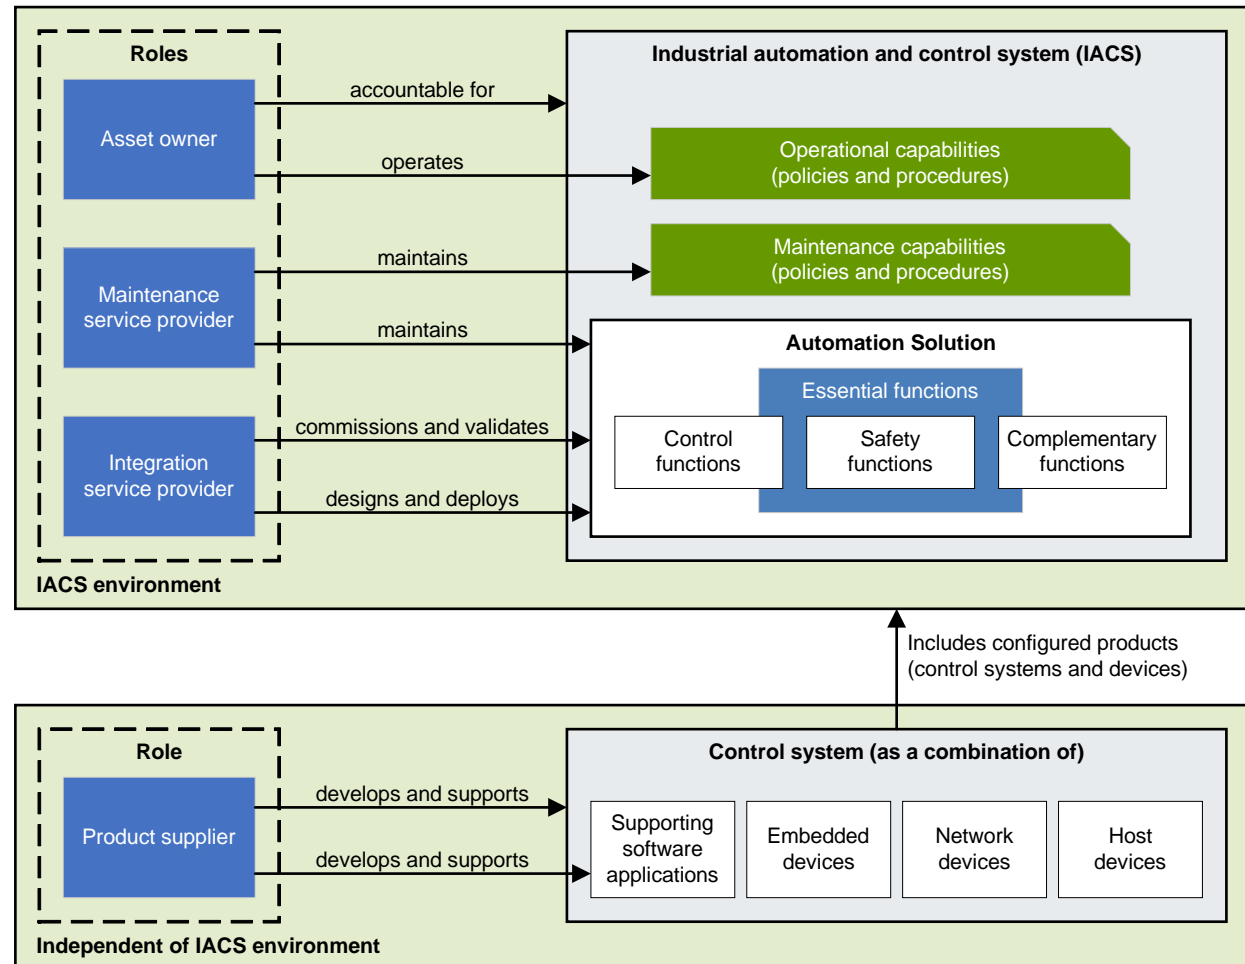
Roles

Asset owner

Maintenance service provider

Integration service provider

accountable for

operates

maintains

maintains

commissions and validates

designs and deploys

Industrial automation and control system (IACS)

Operational capabilities (policies and procedures)

Maintenance capabilities (policies and procedures)

Automation Solution

Essential functions

Control functions

Safety functions

Complementary functions

IACS environment

Includes configured products (control systems and devices)

Role

Product supplier

develops and supports

develops and supports

Control system (as a combination of)

Supporting software applications

Embedded devices

Network devices

Host devices

Independent of IACS environment